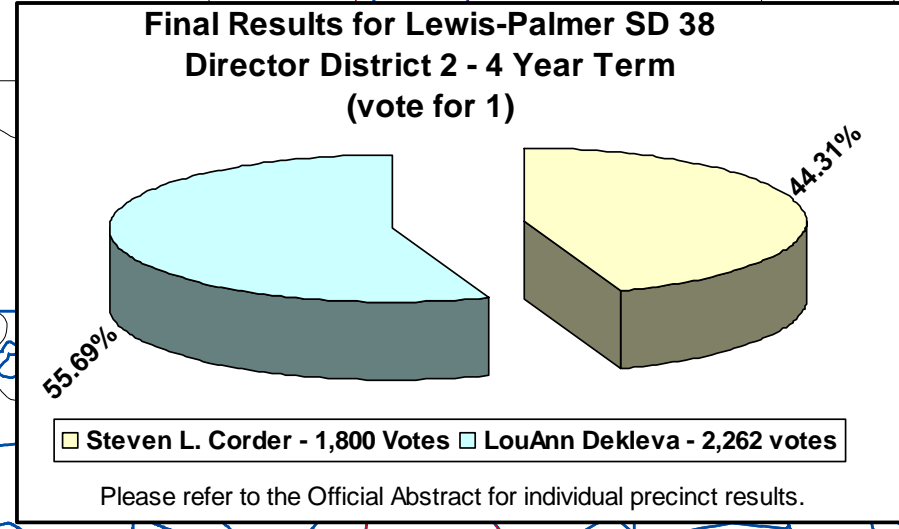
Final Results for Lewis-Palmer SD 38
Director District 2 - 4 Year Term
(vote for 1)

44.31%

55.69%

Steven L. Corder - 1,800 Votes LouAnn Dekleva - 2,262 votes

Please refer to the Official Abstract for individual precinct results.